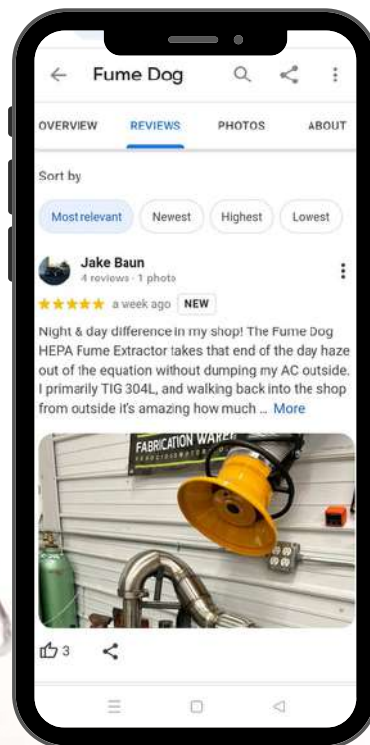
Fume Dog

OVERVIEW REVIEWS PHOTOS ABOUT

Sort by

Most relevant Newest Highest Lowest

Jake Baun
4 reviews · 1 photo

★★★★★ a week ago NEW

Night & day difference in my shop! The Fume Dog HEPA Fume Extractor takes that end of the day haze out of the equation without dumping my AC outside. I primarily TIG 304L, and walking back into the shop from outside it's amazing how much ... More

FABRICATION WARE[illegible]

3